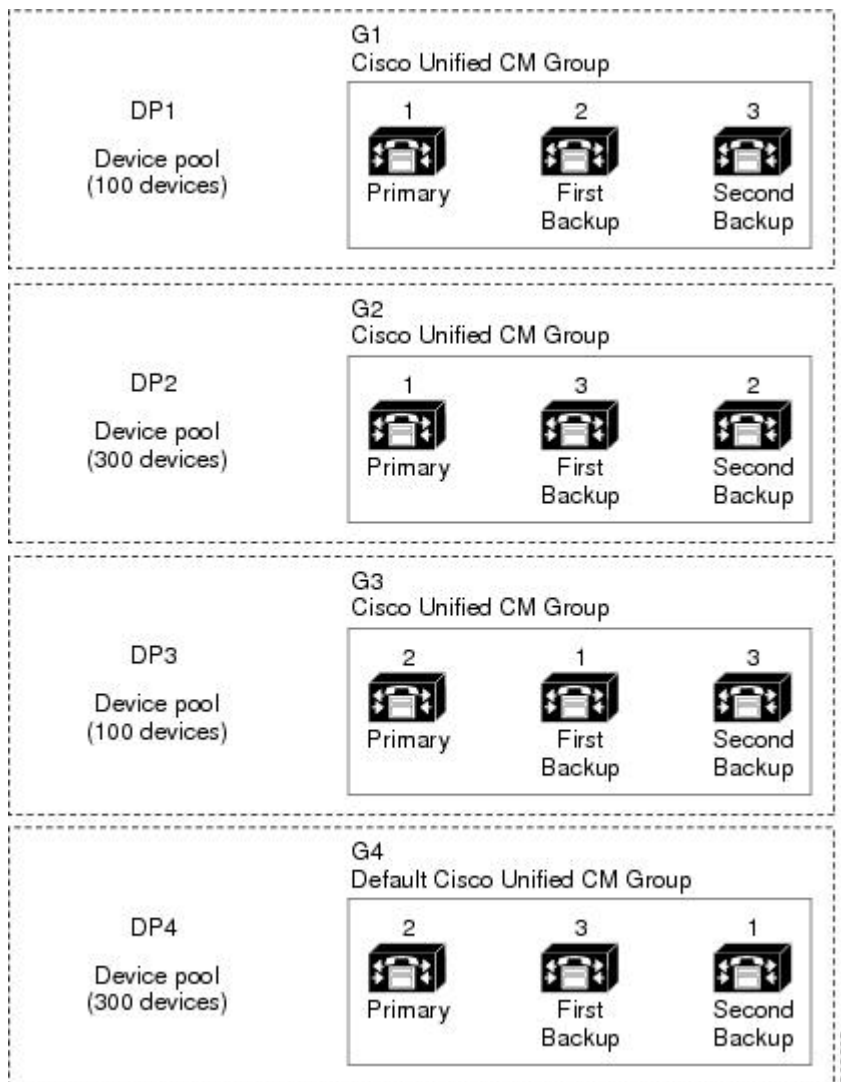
DP1

Device pool (100 devices)

G1
Cisco Unified CM Group

1
Primary

2
First Backup

3
Second Backup

DP2

Device pool (300 devices)

G2
Cisco Unified CM Group

1
Primary

3
First Backup

2
Second Backup

DP3

Device pool (100 devices)

G3
Cisco Unified CM Group

2
Primary

1
First Backup

3
Second Backup

DP4

Device pool (300 devices)

G4
Default Cisco Unified CM Group

2
Primary

3
First Backup

1
Second Backup